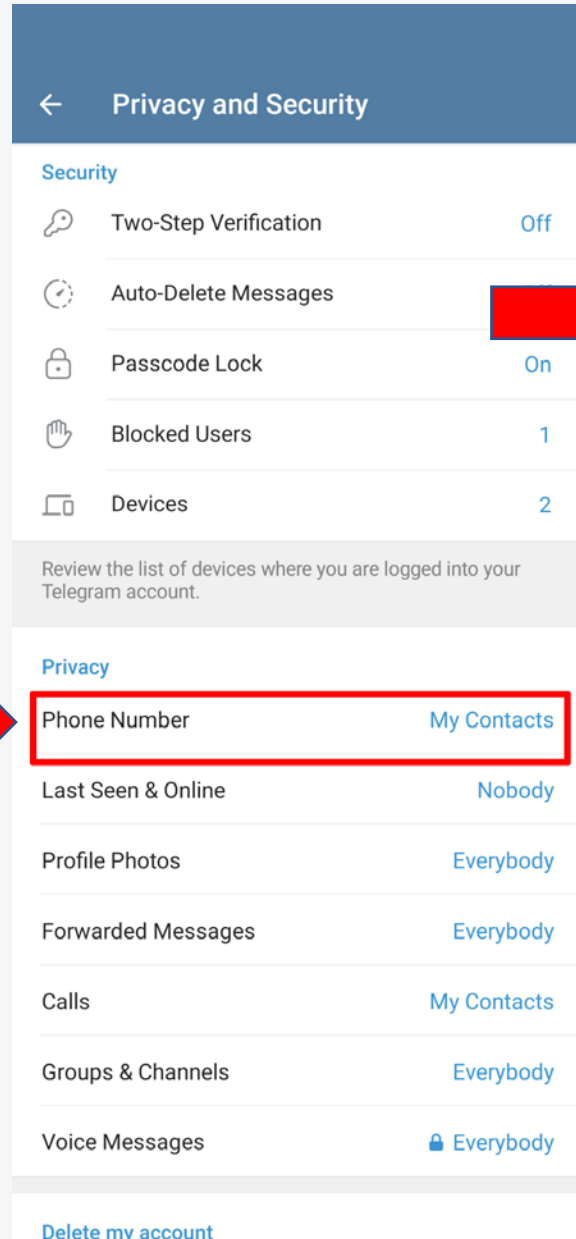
Privacy and Security

Security

Two-Step Verification Off

Auto-Delete Messages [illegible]

Passcode Lock On

Blocked Users 1

Devices 2

Review the list of devices where you are logged into your Telegram account.

Privacy

Phone Number My Contacts

Last Seen & Online Nobody

Profile Photos Everybody

Forwarded Messages Everybody

Calls My Contacts

Groups & Channels Everybody

Voice Messages Everybody

Delete my account